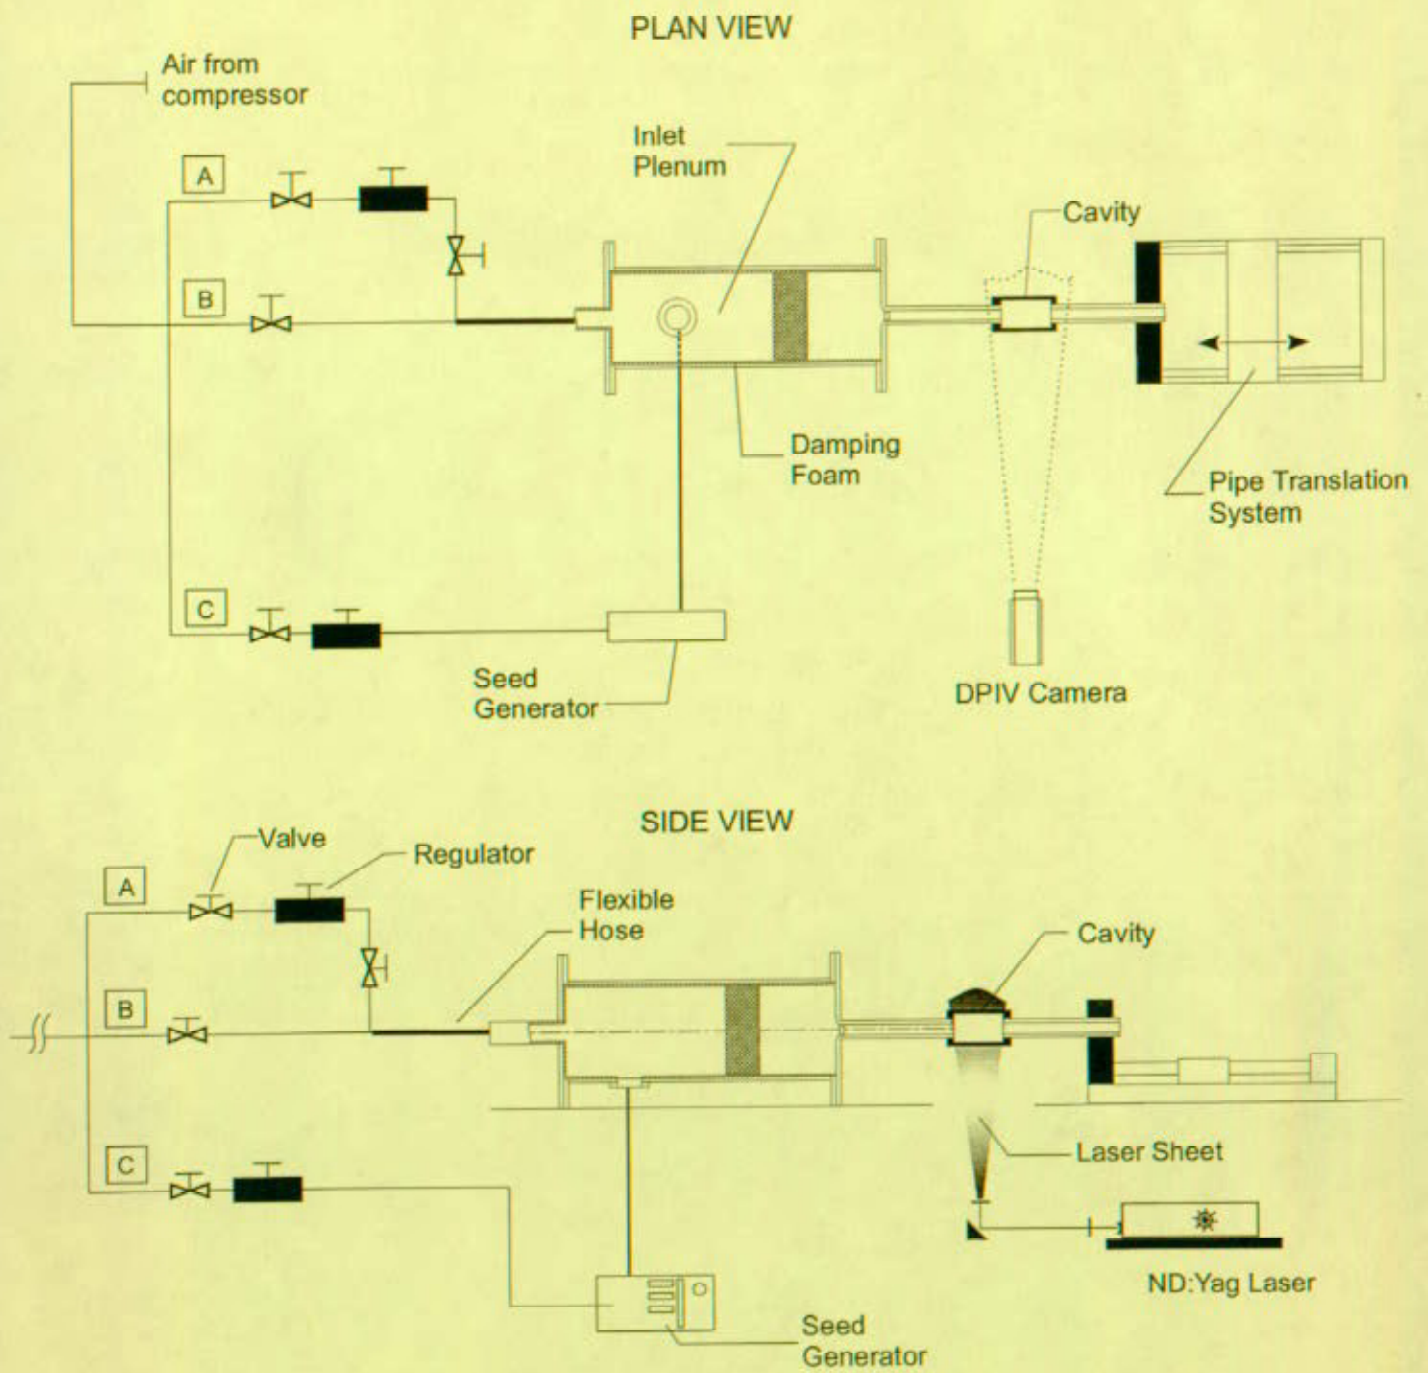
PLAN VIEW

Air from compressor

A

B

C

Inlet Plenum

Cavity

Damping Foam

Pipe Translation System

Seed Generator

DPIV Camera

SIDE VIEW

Valve

Regulator

A

B

C

Flexible Hose

Cavity

Laser Sheet

ND:Yag Laser

Seed Generator